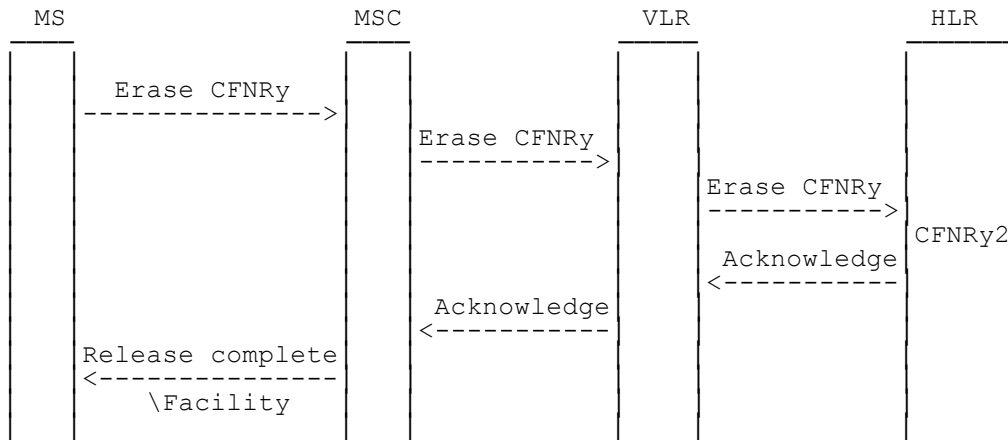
MS MSC VLR HLR

Erase CFNRy
--------------->

Erase CFNRy
----------->

Erase CFNRy
----------->

CFNRy2

Acknowledge
<-----------

Acknowledge
<-----------

Release complete
<---------------
\Facility